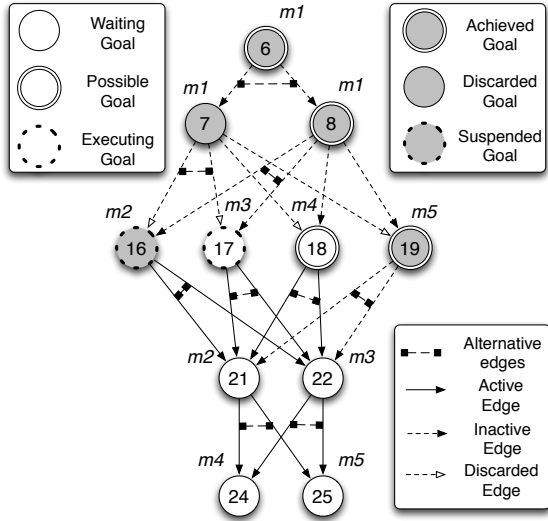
Waiting Goal

Possible Goal

Executing Goal

Achieved Goal

Discarded Goal

Suspended Goal

m1
6

m1
7

m1
8

m2
16

m3
17

m4
18

m5
19

m2
21

m3
22

m4
24

m5
25

Alternative edges

Active Edge

Inactive Edge

Discarded Edge